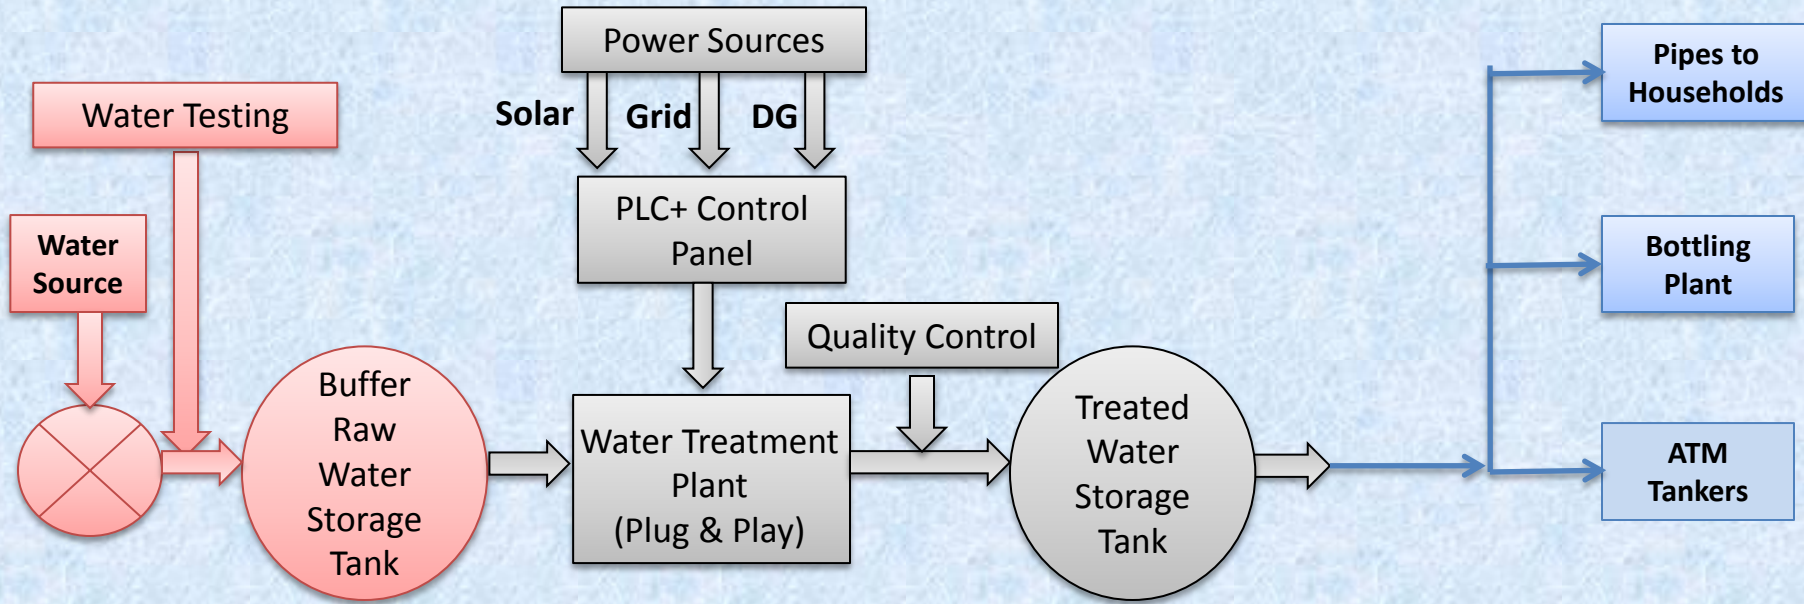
Power Sources

Solar

Grid

DG

Water Testing

Water Source

PLC+ Control Panel

Quality Control

Buffer Raw Water Storage Tank

Water Treatment Plant (Plug & Play)

Treated Water Storage Tank

Pipes to Households

Bottling Plant

ATM Tankers